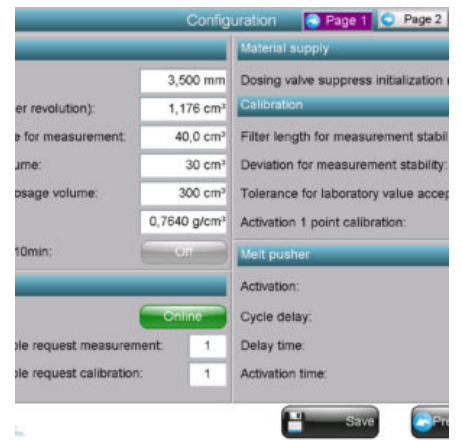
Configuration Page 1 Page 2

3,500 mm

er revolution): 1,176 cm³

e for measurement: 40,0 cm³

ume: 30 cm³

osage volume: 300 cm³

0,7640 g/cm³

10min: Off

Online

ble request measurement: 1

ble request calibration: 1

Material supply

Dosing valve suppress initialization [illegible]

Calibration

Filter length for measurement stabil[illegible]

Deviation for measurement stability:

Tolerance for laboratory value accep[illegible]

Activation 1 point calibration:

Melt pusher

Activation:

Cycle delay:

Delay time:

Activation time:

Save

Pre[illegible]